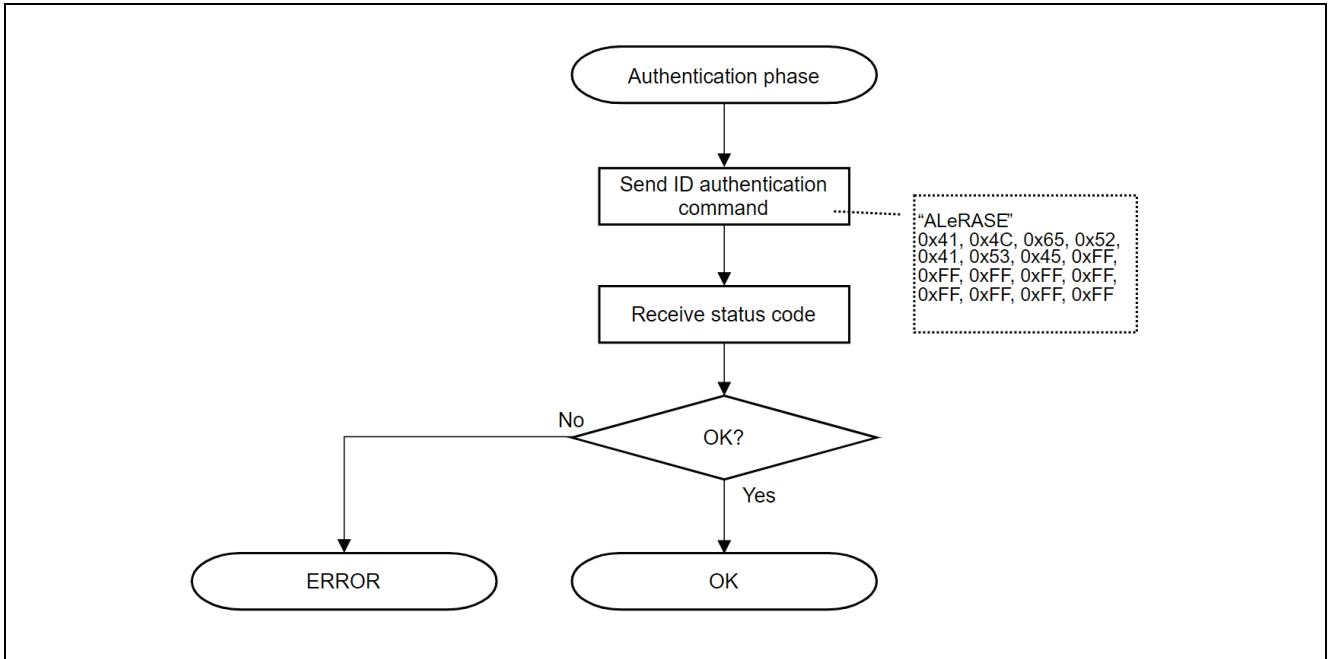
Authentication phase

Send ID authentication command

"ALeRASE"
0x41, 0x4C, 0x65, 0x52, 0x41, 0x53, 0x45, 0xFF, 0xFF, 0xFF, 0xFF, 0xFF, 0xFF, 0xFF, 0xFF, 0xFF

Receive status code

No

OK?

Yes

ERROR

OK